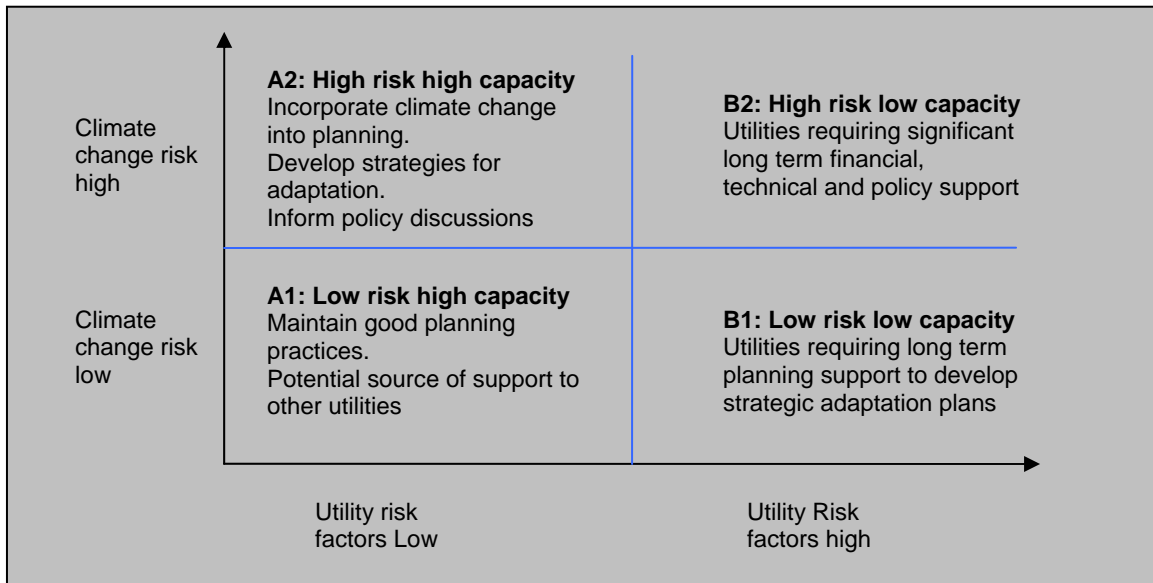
Climate change risk high

A2: High risk high capacity
Incorporate climate change into planning.
Develop strategies for adaptation.
Inform policy discussions

B2: High risk low capacity
Utilities requiring significant long term financial, technical and policy support

Climate change risk low

A1: Low risk high capacity
Maintain good planning practices.
Potential source of support to other utilities

B1: Low risk low capacity
Utilities requiring long term planning support to develop strategic adaptation plans

Utility risk factors Low

Utility Risk factors high